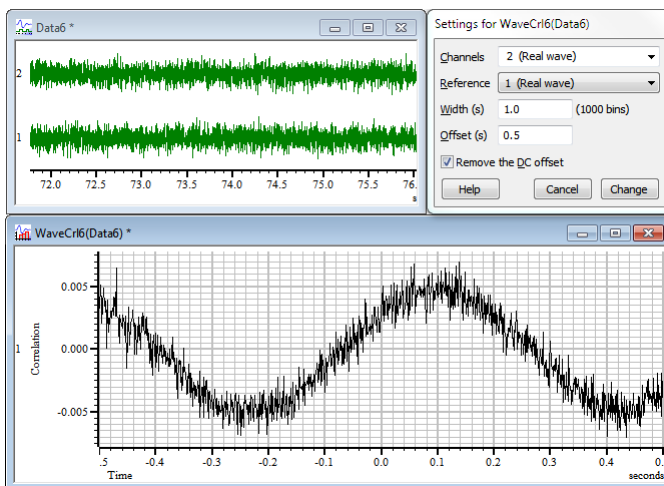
Data6 *

2

1

72.0 72.5 73.0 73.5 74.0 74.5 75.0 75.5 76.
s

Settings for WaveCrl6(Data6)

Channels 2 (Real wave)

Reference 1 (Real wave)

Width (s) 1.0 (1000 bins)

Offset (s) 0.5

Remove the DC offset

Help Cancel Change

WaveCrl6(Data6) *

1

Correlation

0.005

0.000

-0.005

.5 -0.4 -0.3 -0.2 -0.1 0.0 0.1 0.2 0.3 0.4 0.
Time seconds